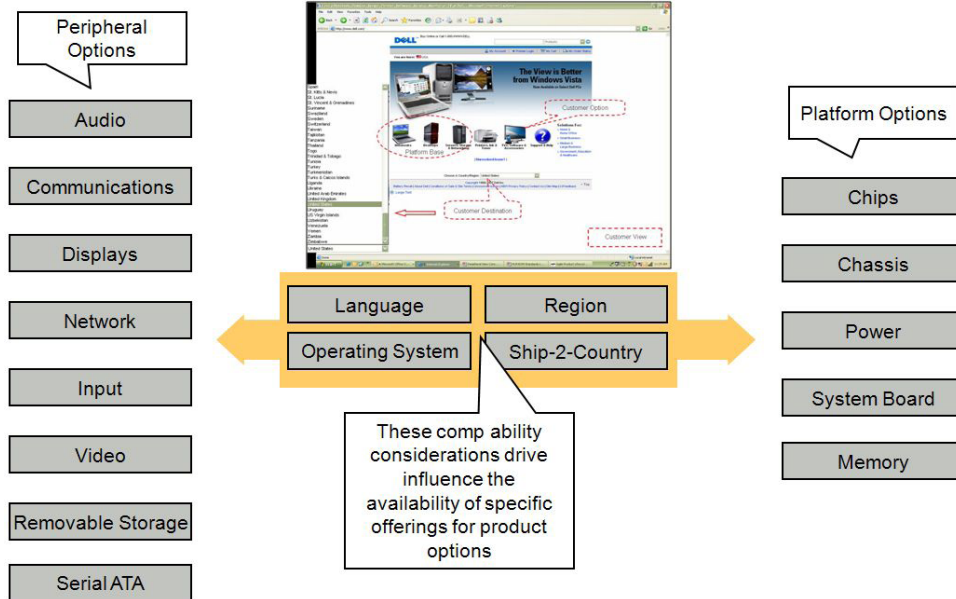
Peripheral Options

Audio

Communications

Displays

Network

Input

Video

Removable Storage

Serial ATA

DELL

The View is Better from Windows Vista

Customer Option

Platform Base

Customer Destination

Customer View

Language

Region

Operating System

Ship-2-Country

These comp ability considerations drive influence the availability of specific offerings for product options

Platform Options

Chips

Chassis

Power

System Board

Memory